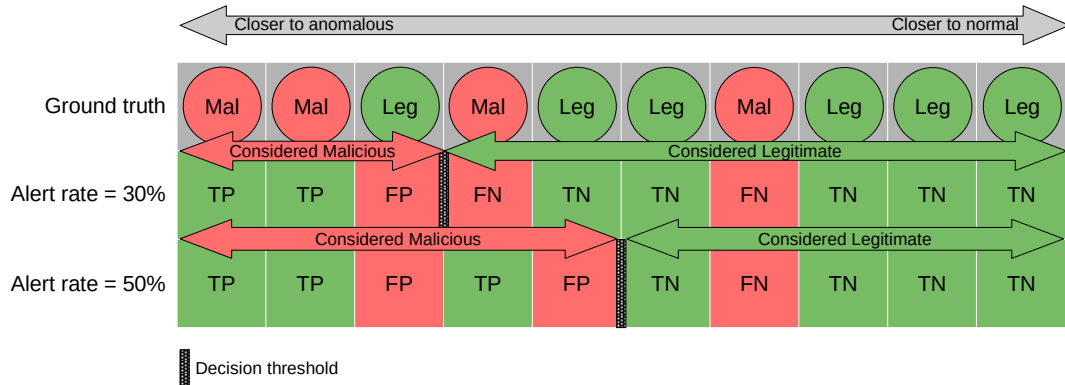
Closer to anomalous

Closer to normal

Ground truth

| Mal | Mal | Leg | Mal | Leg | Leg | Mal | Leg | Leg | Leg |
|---|---|---|---|---|---|---|---|---|---|

Considered Malicious

Considered Legitimate

Alert rate = 30%

| TP | TP | FP | FN | TN | TN | FN | TN | TN | TN |
|---|---|---|---|---|---|---|---|---|---|

Considered Malicious

Considered Legitimate

Alert rate = 50%

| TP | TP | FP | TP | FP | TN | FN | TN | TN | TN |
|---|---|---|---|---|---|---|---|---|---|

Decision threshold